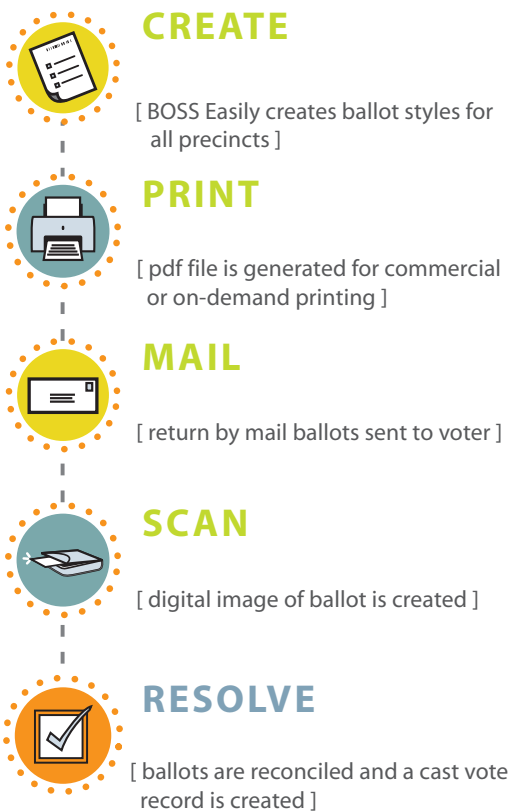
CREATE

[ BOSS Easily creates ballot styles for all precincts ]

PRINT

[ pdf file is generated for commercial or on-demand printing ]

MAIL

[ return by mail ballots sent to voter ]

SCAN

[ digital image of ballot is created ]

RESOLVE

[ ballots are reconciled and a cast vote record is created ]